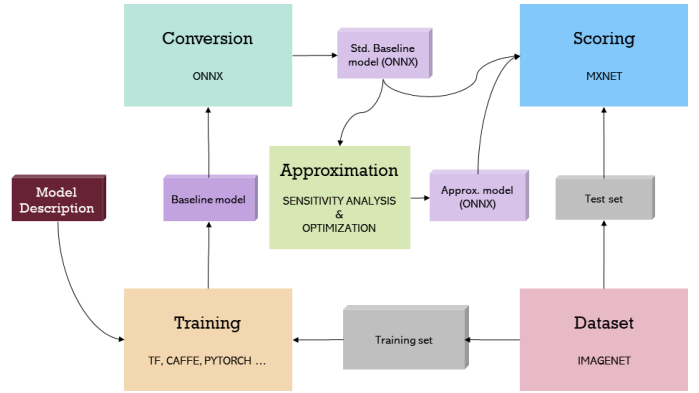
Conversion

ONNX

Std. Baseline model (ONNX)

Scoring

MXNET

Model Description

Baseline model

Approximation

SENSITIVITY ANALYSIS & OPTIMIZATION

Approx. model (ONNX)

Test set

Training

TF, CAFFE, PYTORCH ...

Training set

Dataset

IMAGENET